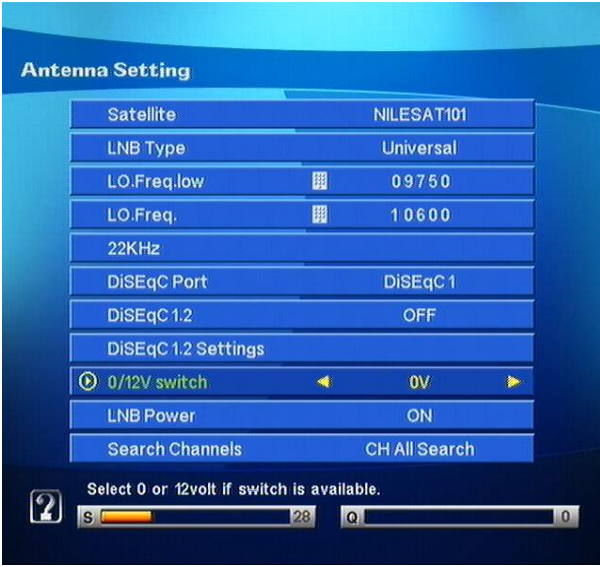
Antenna Setting

| | |
|---|---|
| Satellite | NILESAT101 |
| LNB Type | Universal |
| LO.Freq.low | 09750 |
| LO.Freq. | 10600 |
| 22KHz | |
| DiSEqC Port | DiSEqC 1 |
| DiSEqC 1.2 | OFF |
| DiSEqC 1.2 Settings | |
| 0/12V switch | 0V |
| LNB Power | ON |
| Search Channels | CH All Search |

?

Select 0 or 12volt if switch is available.

S 28

Q 0